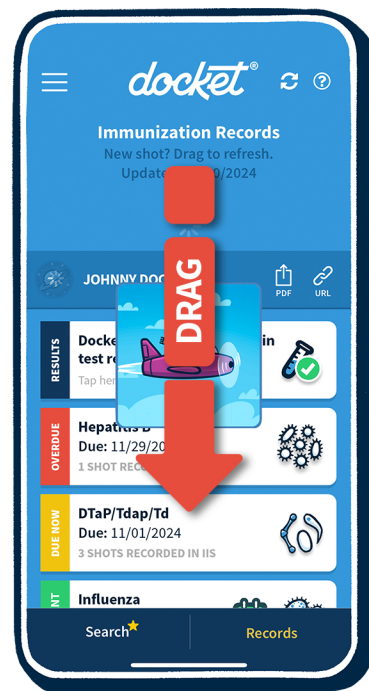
docket®

Immunization Records

New shot? Drag to refresh.

Update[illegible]0/2024

JOHNNY DOC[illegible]

PDF

URL

DRAG

RESULTS

Docke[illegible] in test re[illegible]

Tap her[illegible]

OVERDUE

Hepatitis B

Due: 11/29/20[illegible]

1 SHOT RECORD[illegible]

DUE NOW

DTaP/Tdap/Td

Due: 11/01/2024

3 SHOTS RECORDED IN IIS

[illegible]NT

Influenza

Search

Records